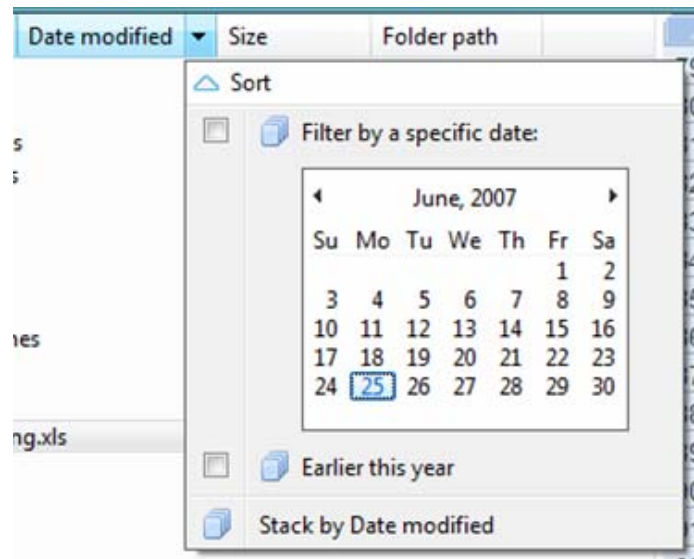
Date modified | Size | Folder path

Sort

Filter by a specific date:

June, 2007

| Su | Mo | Tu | We | Th | Fr | Sa |
|---|---|---|---|---|---|---|
| | | | | | 1 | 2 |
| 3 | 4 | 5 | 6 | 7 | 8 | 9 |
| 10 | 11 | 12 | 13 | 14 | 15 | 16 |
| 17 | 18 | 19 | 20 | 21 | 22 | 23 |
| 24 | 25 | 26 | 27 | 28 | 29 | 30 |

Earlier this year

Stack by Date modified

s
s
nes
ng.xls